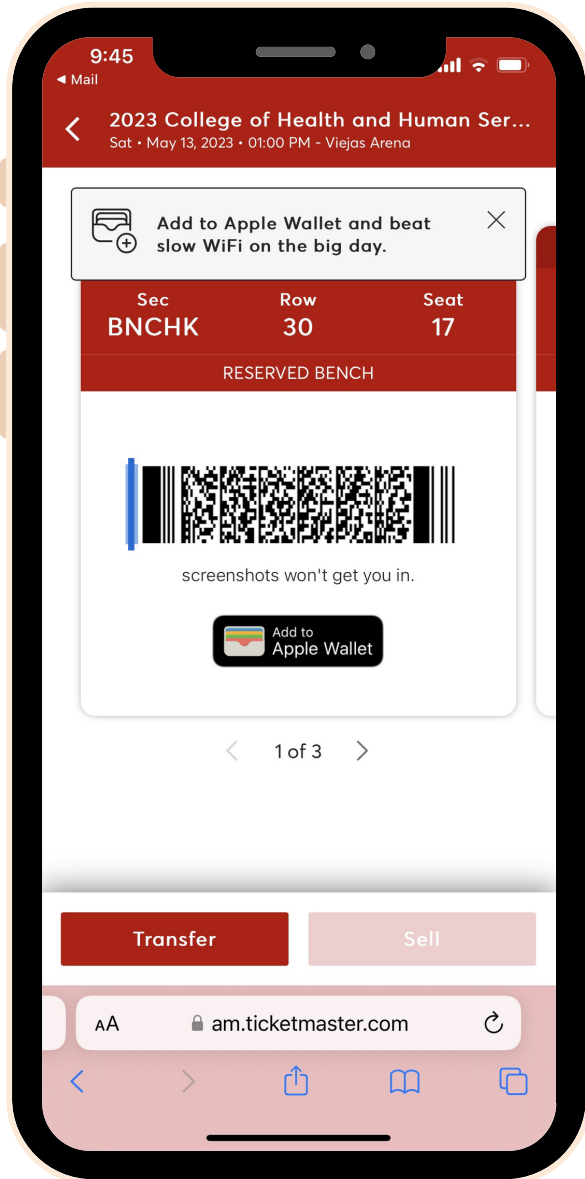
9:45
◀ Mail

2023 College of Health and Human Ser...
Sat • May 13, 2023 • 01:00 PM - Viejas Arena

Add to Apple Wallet and beat slow WiFi on the big day.

| Sec | Row | Seat |
|---|---|---|
| BNCHK | 30 | 17 |

RESERVED BENCH

screenshots won't get you in.

Add to
Apple Wallet

1 of 3

Transfer

Sell

AA am.ticketmaster.com